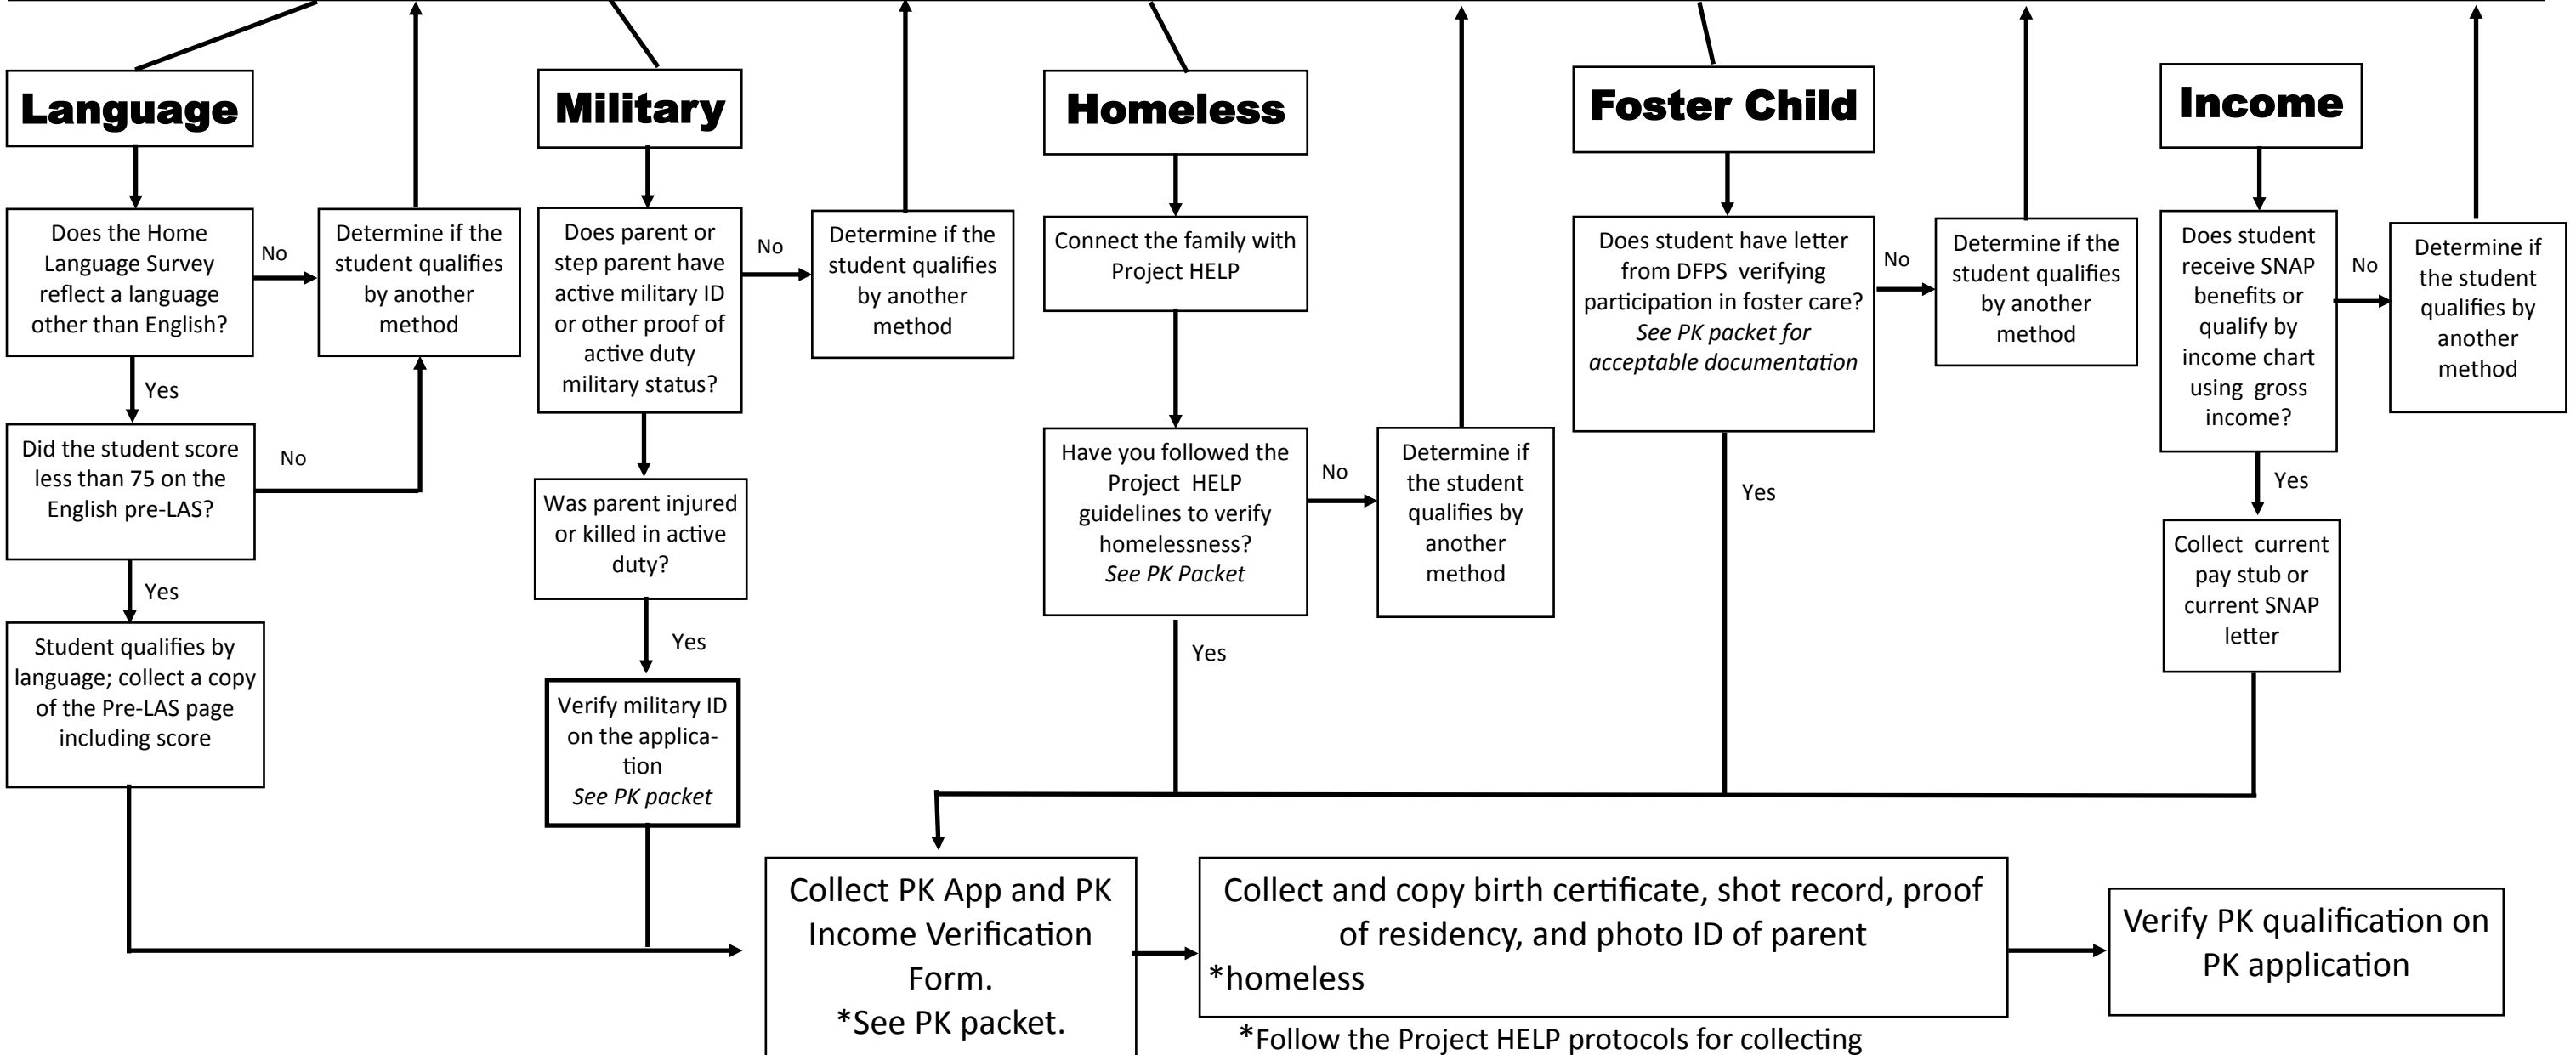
Language

Does the Home Language Survey reflect a language other than English?

No

Determine if the student qualifies by another method

Yes

Did the student score less than 75 on the English pre-LAS?

No

Yes

Student qualifies by language; collect a copy of the Pre-LAS page including score

Military

Does parent or step parent have active military ID or other proof of active duty military status?

No

Determine if the student qualifies by another method

Was parent injured or killed in active duty?

Yes

Verify military ID on the application
*See PK packet*

Homeless

Connect the family with Project HELP

Have you followed the Project HELP guidelines to verify homelessness?
*See PK Packet*

No

Determine if the student qualifies by another method

Yes

Foster Child

Does student have letter from DFPS verifying participation in foster care?
*See PK packet for acceptable documentation*

No

Determine if the student qualifies by another method

Yes

Income

Does student receive SNAP benefits or qualify by income chart using gross income?

No

Determine if the student qualifies by another method

Yes

Collect current pay stub or current SNAP letter

Collect PK App and PK Income Verification Form.
*See PK packet.

Collect and copy birth certificate, shot record, proof of residency, and photo ID of parent
*homeless

Verify PK qualification on PK application

*Follow the Project HELP protocols for collecting